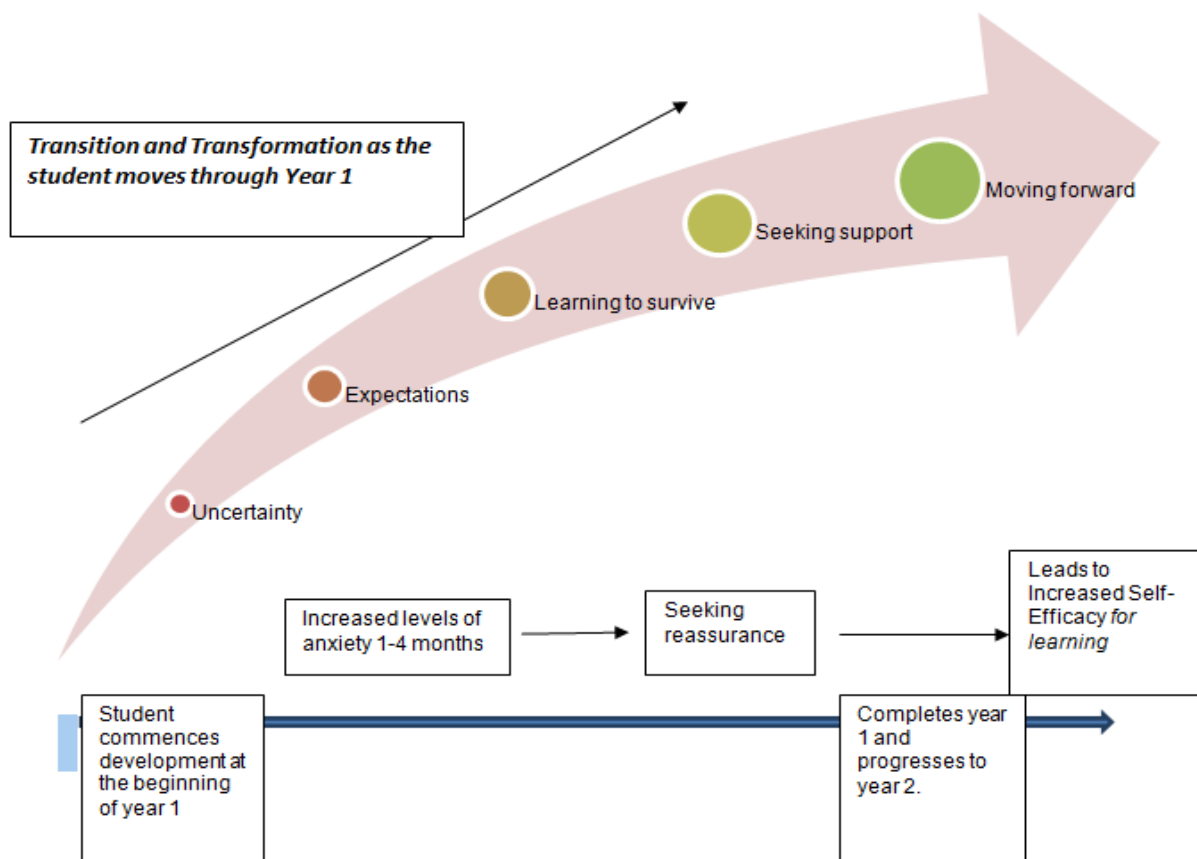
*Transition and Transformation as the student moves through Year 1*

Moving forward

Seeking support

Learning to survive

Expectations

Uncertainty

Increased levels of anxiety 1-4 months

Seeking reassurance

Leads to Increased Self-Efficacy *for learning*

Student commences development at the beginning of year 1

Completes year 1 and progresses to year 2.